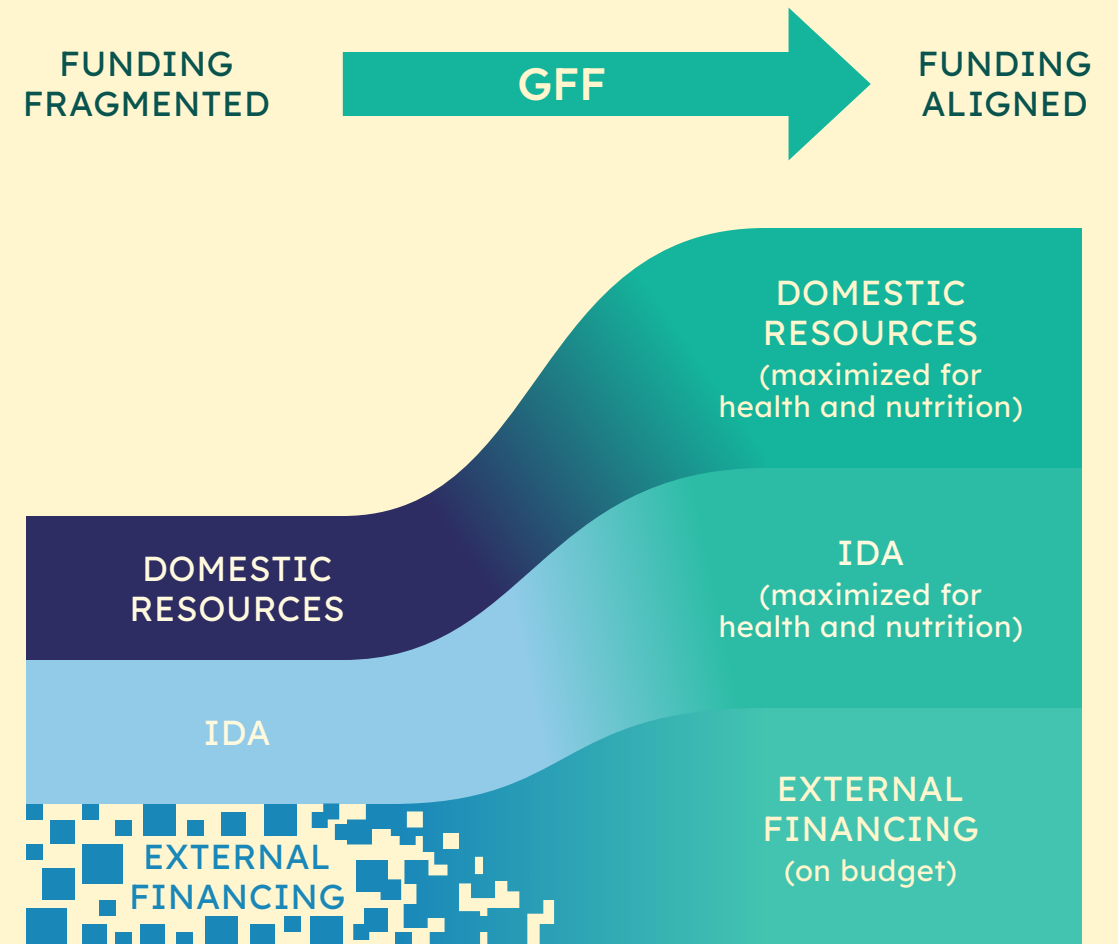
FUNDING FRAGMENTED

GFF

FUNDING ALIGNED

DOMESTIC RESOURCES (maximized for health and nutrition)

IDA (maximized for health and nutrition)

EXTERNAL FINANCING (on budget)

DOMESTIC RESOURCES

IDA

EXTERNAL FINANCING